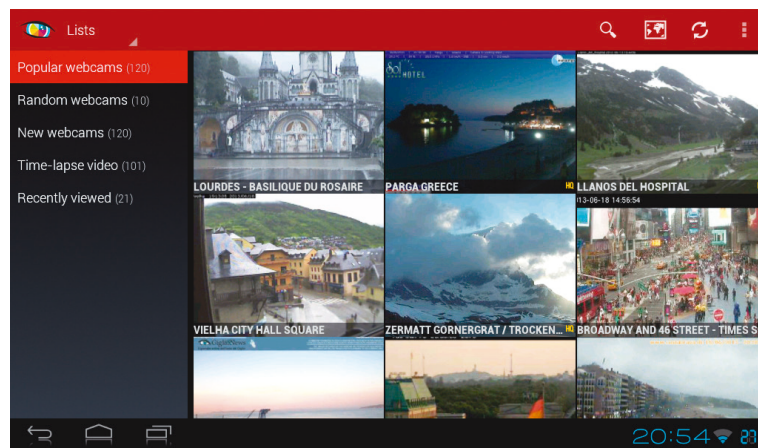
Lists

Popular webcams (120)
Random webcams (10)
New webcams (120)
Time-lapse video (101)
Recently viewed (21)

LOURDES - BASILIQUE DU ROSAIRE
PARGA GREECE HQ
LLANOS DEL HOSPITAL
13-06-18 14:56:54
VIELHA CITY HALL SQUARE
ZERMATT GORNERGRAT / TROCKEN... HQ
BROADWAY AND 46 STREET - TIMES S

20:54